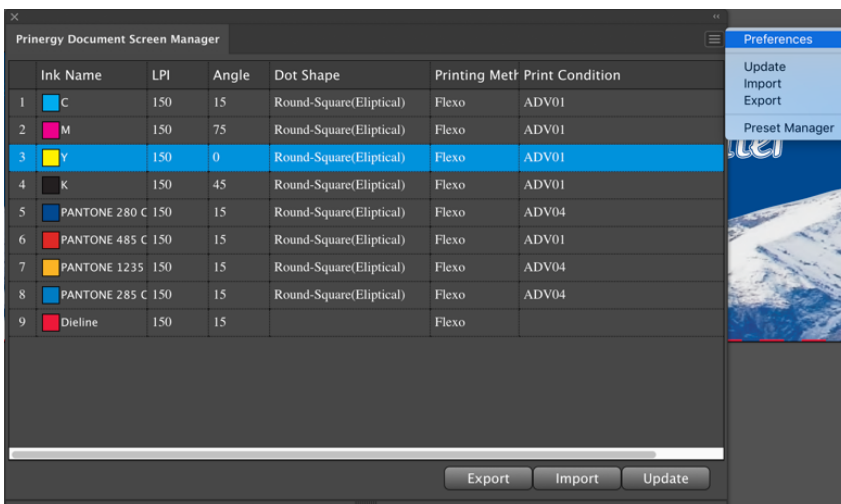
Prinergy Document Screen Manager

Preferences

Update
Import
Export

Preset Manager

| | Ink Name | LPI | Angle | Dot Shape | Printing Meth | Print Condition |
|---|---|---|---|---|---|---|
| 1 | C | 150 | 15 | Round-Square(Eliptical) | Flexo | ADV01 |
| 2 | M | 150 | 75 | Round-Square(Eliptical) | Flexo | ADV01 |
| 3 | Y | 150 | 0 | Round-Square(Eliptical) | Flexo | ADV01 |
| 4 | K | 150 | 45 | Round-Square(Eliptical) | Flexo | ADV01 |
| 5 | PANTONE 280 C | 150 | 15 | Round-Square(Eliptical) | Flexo | ADV04 |
| 6 | PANTONE 485 C | 150 | 15 | Round-Square(Eliptical) | Flexo | ADV01 |
| 7 | PANTONE 1235 | 150 | 15 | Round-Square(Eliptical) | Flexo | ADV04 |
| 8 | PANTONE 285 C | 150 | 15 | Round-Square(Eliptical) | Flexo | ADV04 |
| 9 | Dieline | 150 | 15 | | Flexo | |

Export Import Update